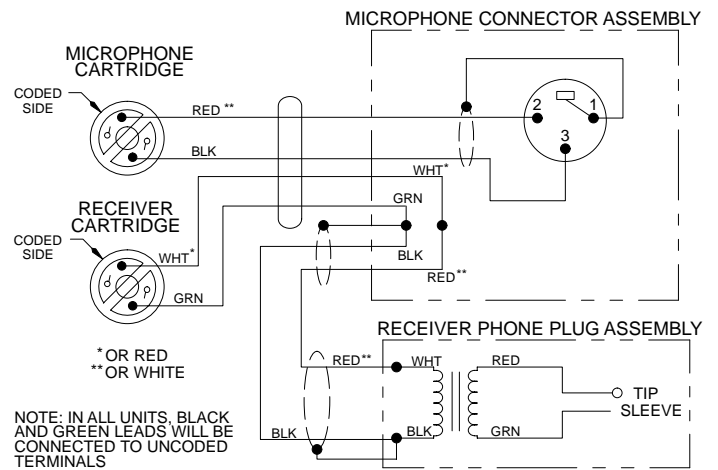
MICROPHONE CONNECTOR ASSEMBLY

MICROPHONE CARTRIDGE

CODED SIDE

RED**

BLK

2

1

3

WHT*

GRN

RECEIVER CARTRIDGE

CODED SIDE

WHT*

GRN

BLK

RED**

RECEIVER PHONE PLUG ASSEMBLY

*OR RED
**OR WHITE

RED**

WHT

RED

TIP

SLEEVE

NOTE: IN ALL UNITS, BLACK AND GREEN LEADS WILL BE CONNECTED TO UNCODED TERMINALS

BLK

BLK

GRN